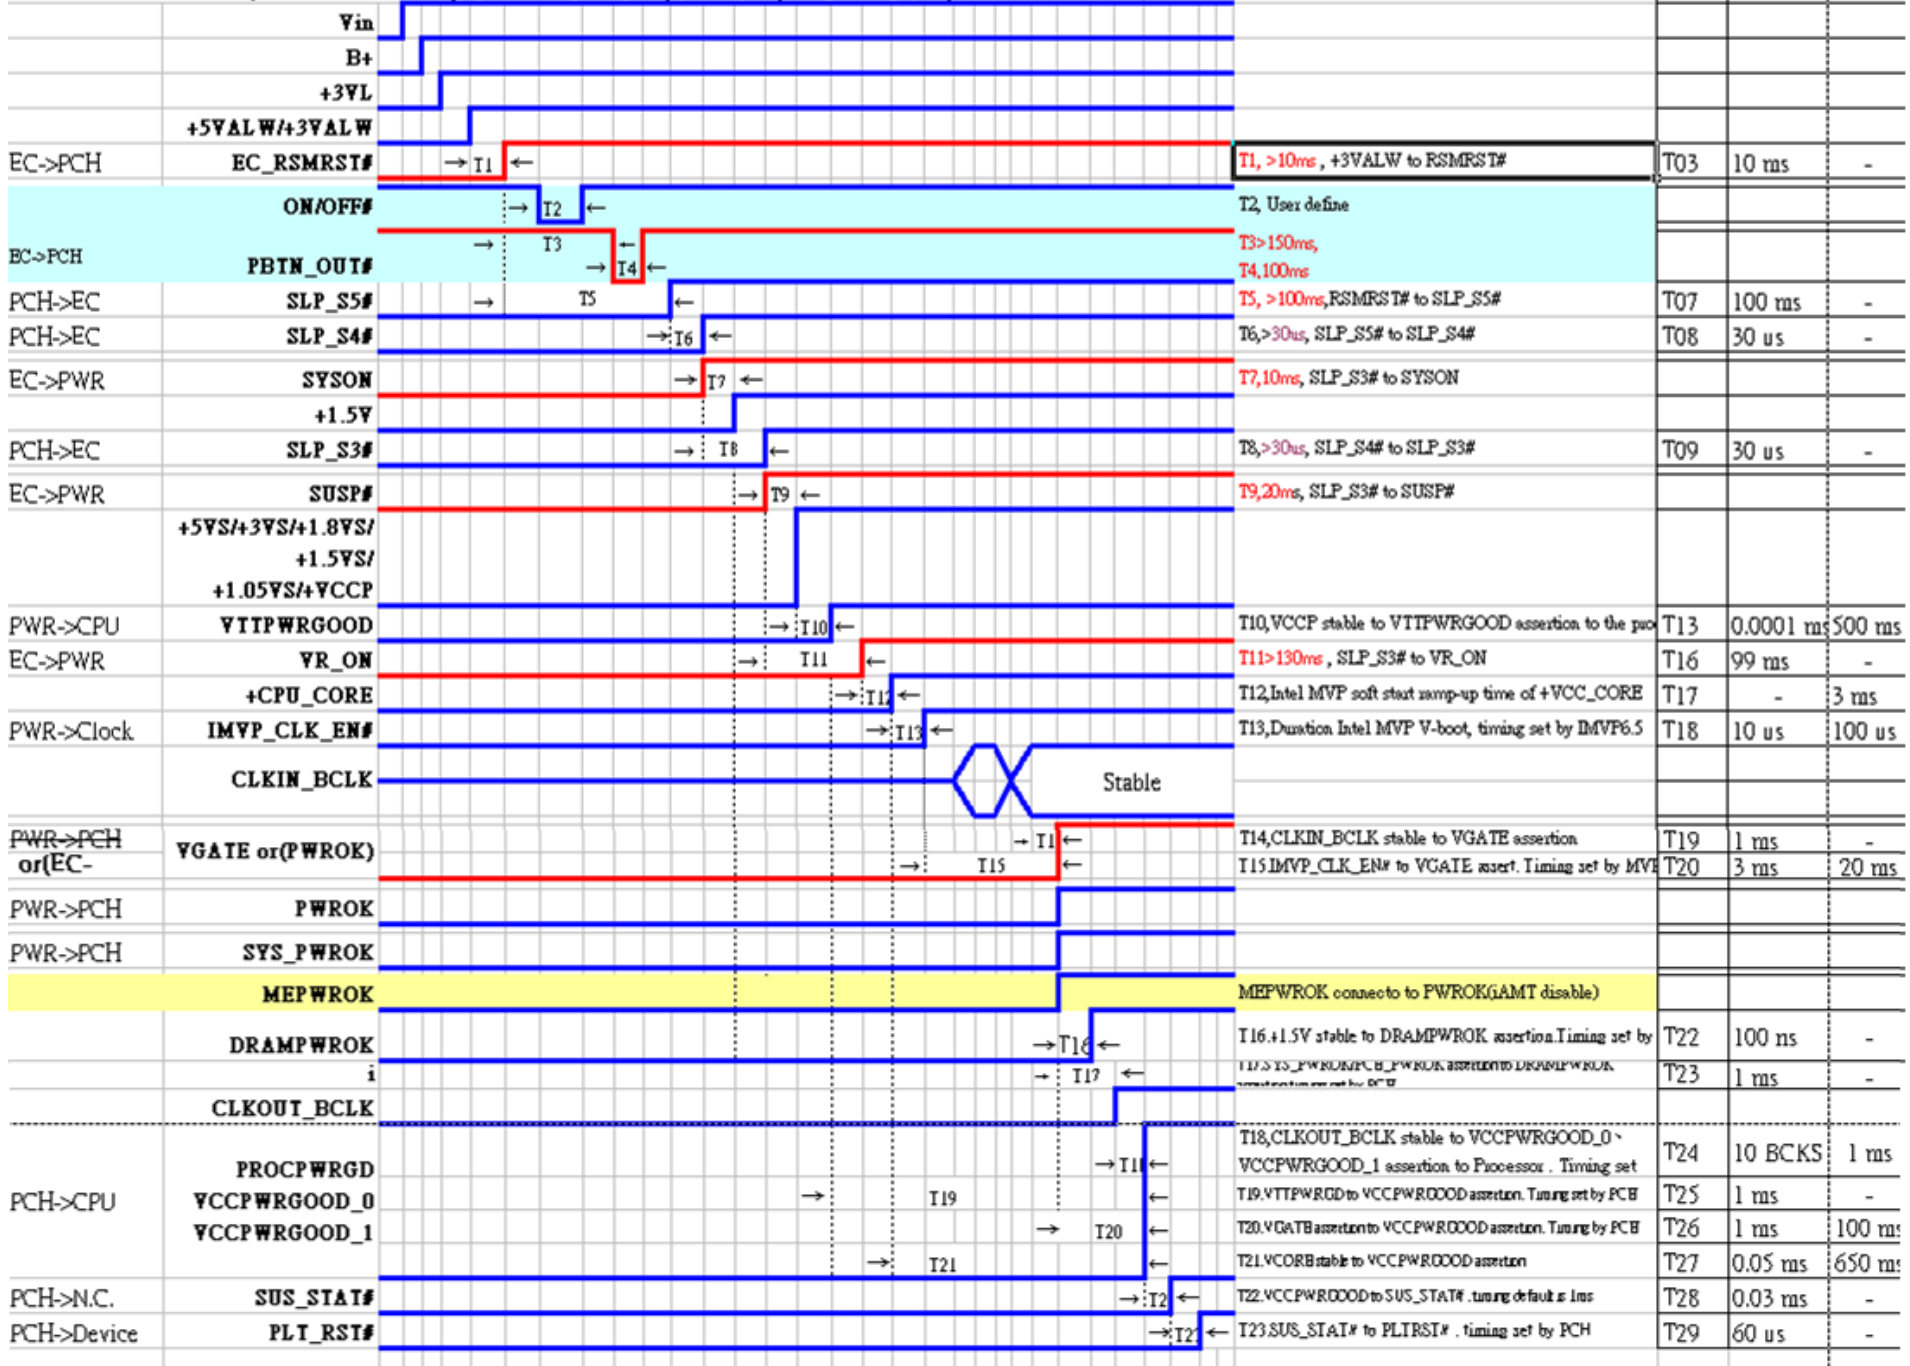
Vin
B+
+3VL
+5VALW/+3VALW
EC->PCH EC_RSMRST# T1 T1, >10ms , +3VALW to RSMRST# T03 10 ms -
ON/OFF# T2 T2, User define
EC->PCH PBTN_OUT# T3 T4 T3>150ms, T4,100ms
PCH->EC SLP_S5# T5 T5, >100ms,RSMRST# to SLP_S5# T07 100 ms -
PCH->EC SLP_S4# T6 T6,>30us, SLP_S5# to SLP_S4# T08 30 us -
EC->PWR SYSON T7 T7,10ms, SLP_S3# to SYSON
+1.5V
PCH->EC SLP_S3# T8 T8,>30us, SLP_S4# to SLP_S3# T09 30 us -
EC->PWR SUSP# T9 T9,20ms, SLP_S3# to SUSP#
+5VS/+3VS/+1.8VS/ +1.5VS/ +1.05VS/+VCCP
PWR->CPU VTTPWRGOOD T10 T10,VCCP stable to VTTPWRGOOD assertion to the pro T13 0.0001 ms 500 ms
EC->PWR VR_ON T11 T11>130ms , SLP_S3# to VR_ON T16 99 ms -
+CPU_CORE T12 T12,Intel MVP soft start ramp-up time of +VCC_CORE T17 - 3 ms
PWR->Clock IMVP_CLK_EN# T13 T13,Duration Intel MVP V-boot, timing set by IMVP6.5 T18 10 us 100 us
CLKIN_BCLK Stable
PWR->PCH or(EC- VGATE or(PWROK) T14 T15 T14,CLKIN_BCLK stable to VGATE assertion T19 1 ms -
T15 IMVP_CLK_EN# to VGATE assert. Timing set by MVP T20 3 ms 20 ms
PWR->PCH PWROK
PWR->PCH SYS_PWROK
MEPWROK MEPWROK connecto to PWROK(iAMT disable)
DRAMPWROK T16 T16.+1.5V stable to DRAMPWROK assertion.Timing set by T22 100 ns -
i T17 T17.SYS_PWROK/PCH_PWROK assertion to DRAMPWROK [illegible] T23 1 ms -
CLKOUT_BCLK
PCH->CPU PROCPWRGD VCCPWRGOOD_0 VCCPWRGOOD_1 T18 T19 T20 T21
T18,CLKOUT_BCLK stable to VCCPWRGOOD_0 VCCPWRGOOD_1 assertion to Processor . Timing set T24 10 BCKS 1 ms
T19.VTTPWRGD to VCCPWRGOOD assertion. Timing set by PCH T25 1 ms -
T20.VGATE assertion to VCCPWRGOOD assertion. Timing by PCH T26 1 ms 100 ms
T21.VCORE stable to VCCPWRGOOD assertion T27 0.05 ms 650 ms
PCH->N.C. SUS_STAT# T22 T22.VCCPWRGOOD to SUS_STAT# .timing default is 1ms T28 0.03 ms -
PCH->Device PLT_RST# T23 T23.SUS_STAT# to PLTRST# . timing set by PCH T29 60 us -